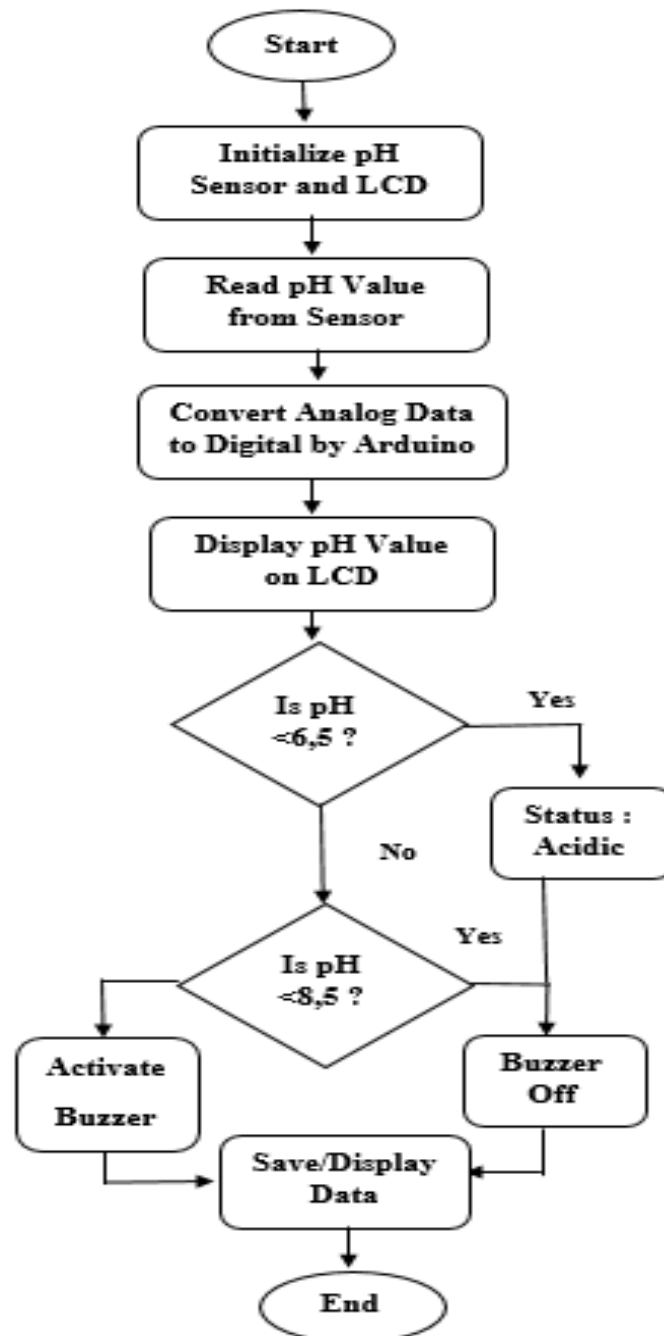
Start

Initialize pH Sensor and LCD

Read pH Value from Sensor

Convert Analog Data to Digital by Arduino

Display pH Value on LCD

Is pH <6,5 ?

Yes

Status : Acidic

No

Yes

Is pH <8,5 ?

Activate Buzzer

Buzzer Off

Save/Display Data

End